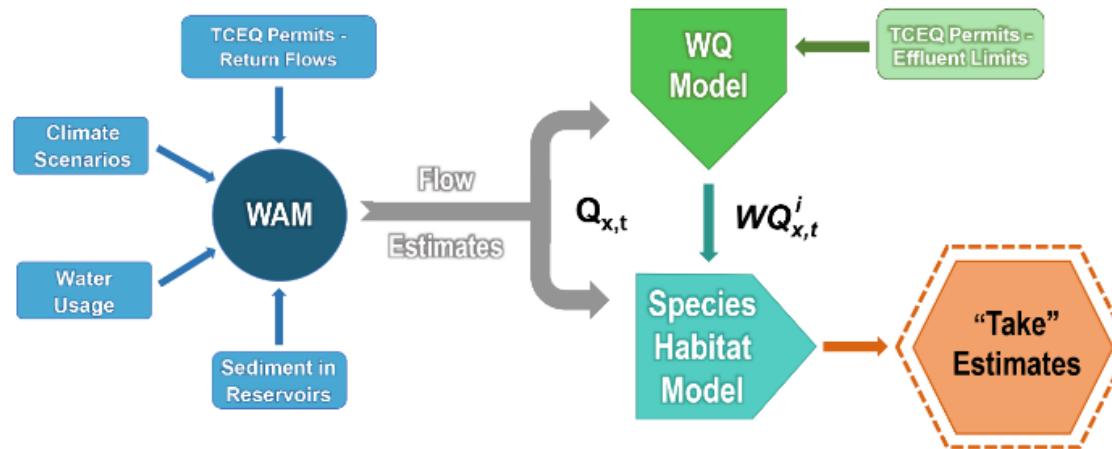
TCEQ Permits - Return Flows

Climate Scenarios

WAM

Water Usage

Sediment in Reservoirs

Flow Estimates

$Q_{x,t}$

WQ Model

TCEQ Permits - Effluent Limits

$WQ^{i}_{x,t}$

Species Habitat Model

"Take" Estimates